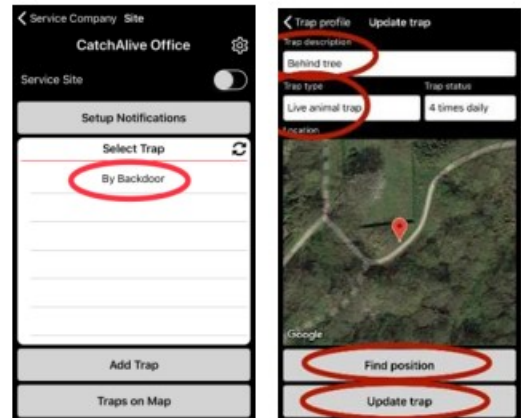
Service Company Site

CatchAlive Office

Service Site

Setup Notifications

Select Trap

By Backdoor

Add Trap

Traps on Map

Trap profile Update trap

Trap description

Behind tree

Trap type

Live animal trap

Trap status

4 times daily

Location

Google

Find position

Update trap